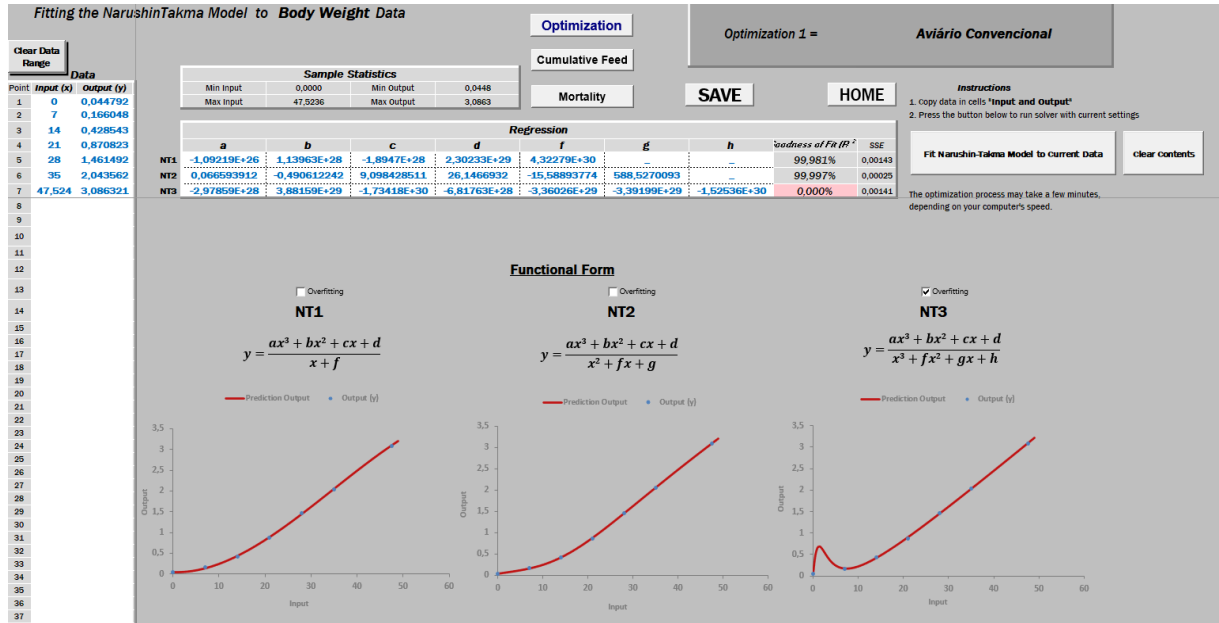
Fitting the NarushinTakma Model to Body Weight Data

Optimization

Cumulative Feed

Mortality

SAVE

HOME

Optimization 1 = Aviário Convencional

Clear Data Range

Data

| Point | Input (x) | Output (y) |
|---|---|---|
| 1 | 0 | 0,044792 |
| 2 | 7 | 0,166048 |
| 3 | 14 | 0,428543 |
| 4 | 21 | 0,870823 |
| 5 | 28 | 1,461492 |
| 6 | 35 | 2,043562 |
| 7 | 47,524 | 3,086321 |
| 8 | | |
| 9 | | |
| 10 | | |
| 11 | | |
| 12 | | |
| 13 | | |
| 14 | | |
| 15 | | |
| 16 | | |
| 17 | | |
| 18 | | |
| 19 | | |
| 20 | | |
| 21 | | |
| 22 | | |
| 23 | | |
| 24 | | |
| 25 | | |
| 26 | | |
| 27 | | |
| 28 | | |
| 29 | | |
| 30 | | |
| 31 | | |
| 32 | | |
| 33 | | |
| 34 | | |
| 35 | | |
| 36 | | |
| 37 | | |

Sample Statistics

| Min Input | 0,0000 | Min Output | 0,0448 |
|---|---|---|---|
| Max Input | 47,5236 | Max Output | 3,0863 |

Regression

| | a | b | c | d | f | g | h | Goodness of Fit (R²) | SSE |
|---|---|---|---|---|---|---|---|---|---|
| NT1 | -1,09219E+26 | 1,13963E+28 | -1,8947E+28 | 2,30233E+29 | 4,32279E+30 | _ | _ | 99,981% | 0,00143 |
| NT2 | 0,066593912 | -0,490612242 | 9,098428511 | 26,1466932 | -15,58893774 | 588,5270093 | _ | 99,997% | 0,00025 |
| NT3 | -2,97859E+28 | 3,88159E+29 | -1,73418E+30 | -6,81763E+28 | -3,36026E+29 | -3,39199E+29 | -1,52536E+30 | 0,000% | 0,00141 |

Instructions
1. Copy data in cells "Input and Output"
2. Press the button below to run solver with current settings

Fit Narushin-Takma Model to Current Data

Clear contents

The optimization process may take a few minutes, depending on your computer's speed.

Functional Form

Overfitting
NT1
$y = \frac{ax^3 + bx^2 + cx + d}{x + f}$

Overfitting
NT2
$y = \frac{ax^3 + bx^2 + cx + d}{x^2 + fx + g}$

Overfitting
NT3
$y = \frac{ax^3 + bx^2 + cx + d}{x^3 + fx^2 + gx + h}$

Prediction Output   Output (y)
3,5 3 2,5 2 1,5 1 0,5 0
Output
0 10 20 30 40 50 60
Input

Prediction Output   Output (y)
3,5 3 2,5 2 1,5 1 0,5 0
Output
0 10 20 30 40 50 60
Input

Prediction Output   Output (y)
3,5 3 2,5 2 1,5 1 0,5 0
Output
0 10 20 30 40 50 60
Input